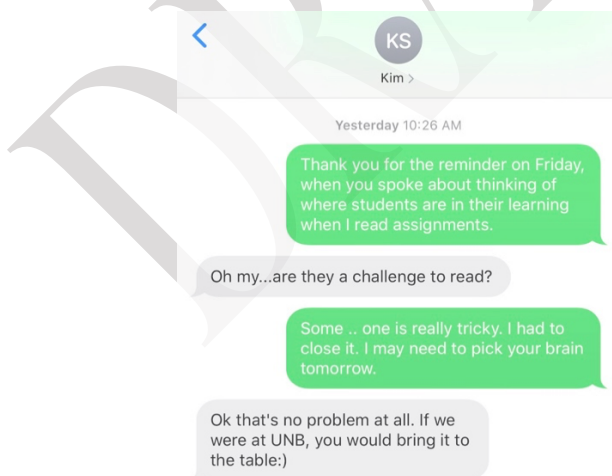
KS
Kim >

Yesterday 10:26 AM

Thank you for the reminder on Friday, when you spoke about thinking of where students are in their learning when I read assignments.

Oh my...are they a challenge to read?

Some .. one is really tricky. I had to close it. I may need to pick your brain tomorrow.

Ok that's no problem at all. If we were at UNB, you would bring it to the table:)